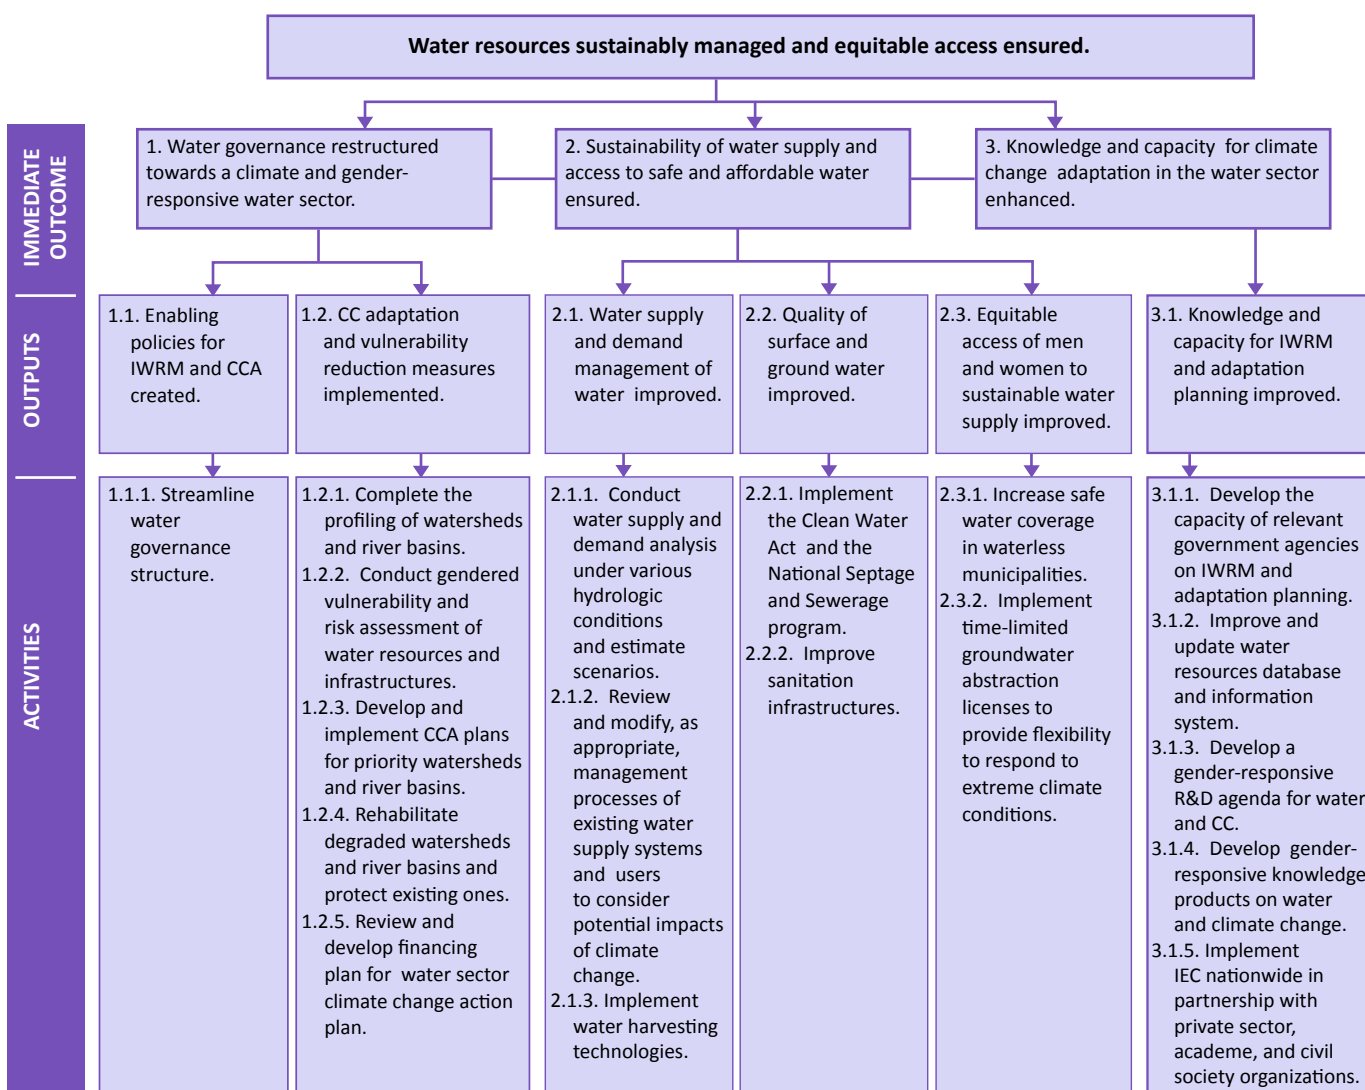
Water resources sustainably managed and equitable access ensured.

IMMEDIATE OUTCOME

1. Water governance restructured towards a climate and gender-responsive water sector.

2. Sustainability of water supply and access to safe and affordable water ensured.

3. Knowledge and capacity for climate change adaptation in the water sector enhanced.

OUTPUTS

1.1. Enabling policies for IWRM and CCA created.

1.2. CC adaptation and vulnerability reduction measures implemented.

2.1. Water supply and demand management of water improved.

2.2. Quality of surface and ground water improved.

2.3. Equitable access of men and women to sustainable water supply improved.

3.1. Knowledge and capacity for IWRM and adaptation planning improved.

ACTIVITIES

1.1.1. Streamline water governance structure.

1.2.1. Complete the profiling of watersheds and river basins.
1.2.2. Conduct gendered vulnerability and risk assessment of water resources and infrastructures.
1.2.3. Develop and implement CCA plans for priority watersheds and river basins.
1.2.4. Rehabilitate degraded watersheds and river basins and protect existing ones.
1.2.5. Review and develop financing plan for water sector climate change action plan.

2.1.1. Conduct water supply and demand analysis under various hydrologic conditions and estimate scenarios.
2.1.2. Review and modify, as appropriate, management processes of existing water supply systems and users to consider potential impacts of climate change.
2.1.3. Implement water harvesting technologies.

2.2.1. Implement the Clean Water Act and the National Septage and Sewerage program.
2.2.2. Improve sanitation infrastructures.

2.3.1. Increase safe water coverage in waterless municipalities.
2.3.2. Implement time-limited groundwater abstraction licenses to provide flexibility to respond to extreme climate conditions.

3.1.1. Develop the capacity of relevant government agencies on IWRM and adaptation planning.
3.1.2. Improve and update water resources database and information system.
3.1.3. Develop a gender-responsive R&D agenda for water and CC.
3.1.4. Develop gender-responsive knowledge products on water and climate change.
3.1.5. Implement IEC nationwide in partnership with private sector, academe, and civil society organizations.